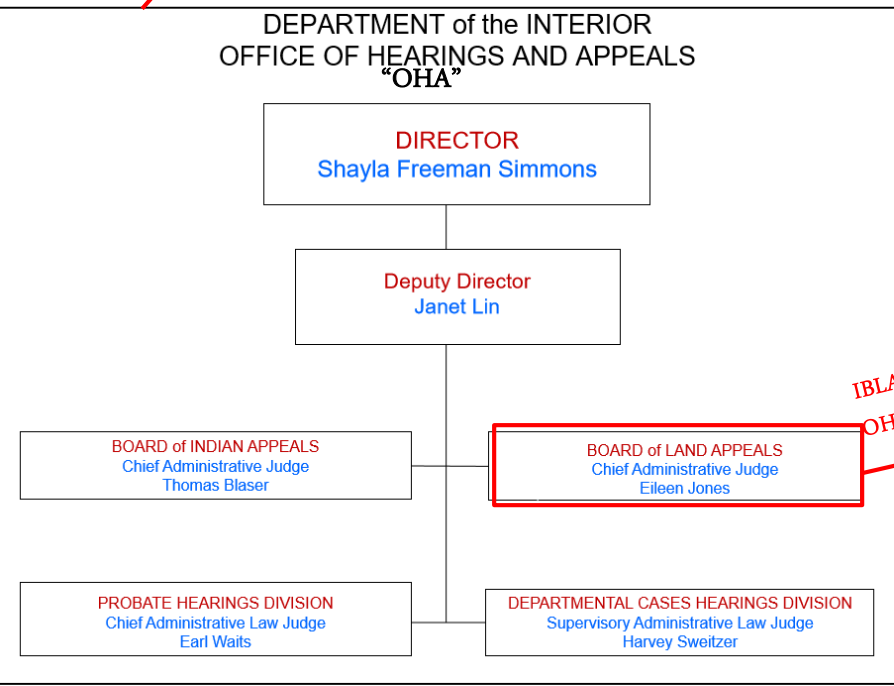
DEPARTMENT of the INTERIOR
OFFICE OF HEARINGS AND APPEALS
"OHA"

DIRECTOR
Shayla Freeman Simmons

Deputy Director
Janet Lin

BOARD of INDIAN APPEALS
Chief Administrative Judge
Thomas Blaser

BOARD of LAND APPEALS
Chief Administrative Judge
Eileen Jones

IBLA
OH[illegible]

PROBATE HEARINGS DIVISION
Chief Administrative Law Judge
Earl Waits

DEPARTMENTAL CASES HEARINGS DIVISION
Supervisory Administrative Law Judge
Harvey Sweitzer